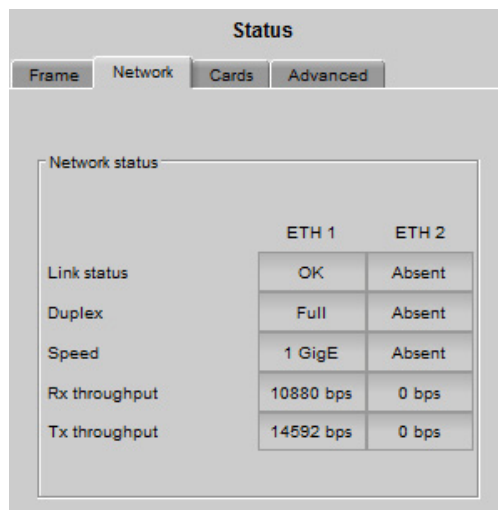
Status

Frame Network Cards Advanced

Network status

| | ETH 1 | ETH 2 |
|---|---|---|
| Link status | OK | Absent |
| Duplex | Full | Absent |
| Speed | 1 GigE | Absent |
| Rx throughput | 10880 bps | 0 bps |
| Tx throughput | 14592 bps | 0 bps |